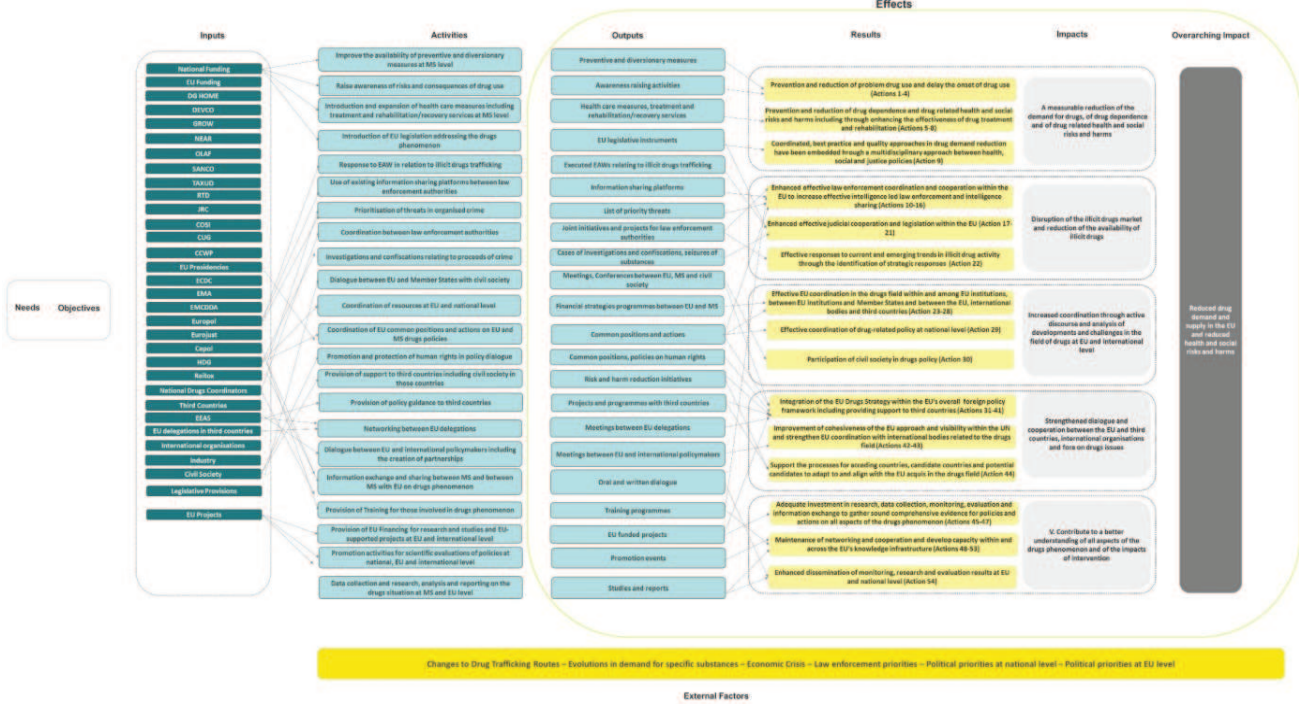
Effects

Needs Objectives

Inputs

National Funding
EU Funding
DG HOME
DEVCO
GROW
NEAR
OLAF
SANCO
TAXUD
RTD
JRC
COSI
CUG
CCWP
EU Presidencies
ECDC
EMA
EMCDDA
Europol
Eurojust
Cepol
HDG
Reitox
National Drugs Coordinators
Third Countries
EEAS
EU delegations in third countries
International organisations
Industry
Civil Society
Legislative Provisions
EU Projects

Activities

Improve the availability of preventive and diversionary measures at MS level
Raise awareness of risks and consequences of drug use
Introduction and expansion of health care measures including treatment and rehabilitation/recovery services at MS level
Introduction of EU legislation addressing the drugs phenomenon
Response to EAW in relation to illicit drugs trafficking
Use of existing information sharing platforms between law enforcement authorities
Prioritisation of threats in organised crime
Coordination between law enforcement authorities
Investigations and confiscations relating to proceeds of crime
Dialogue between EU and Member States with civil society
Coordination of resources at EU and national level
Coordination of EU common positions and actions on EU and MS drugs policies
Promotion and protection of human rights in policy dialogue
Provision of support to third countries including civil society in these countries
Provision of policy guidance to third countries
Networking between EU delegations
Dialogue between EU and international policymakers including the creation of partnerships
Information exchange and sharing between MS and between MS with EU on drugs phenomenon
Provision of Training for those involved in drugs phenomenon
Provision of EU Financing for research and studies and EU-supported projects at EU and international level
Promotion activities for scientific evaluations of policies at national, EU and international level
Data collection and research, analysis and reporting on the drugs situation at MS and EU level

Outputs

Preventive and diversionary measures
Awareness raising activities
Health care measures, treatment and rehabilitation/recovery services
EU legislative instruments
Executed EAWs relating to illicit drugs trafficking
Information sharing platforms
List of priority threats
Joint initiatives and projects for law enforcement authorities
Cases of investigations and confiscations, seizures of substances
Meetings, Conferences between EU, MS and civil society
Financial strategies programmes between EU and MS
Common positions and actions
Common positions, policies on human rights
Risk and harm reduction initiatives
Projects and programmes with third countries
Meetings between EU delegations
Meetings between EU and international policymakers
Oral and written dialogue
Training programmes
EU funded projects
Promotion events
Studies and reports

Results

Prevention and reduction of problem drug use and delay the onset of drug use (Actions 1-4)
Prevention and reduction of drug dependence and drug related health and social risks and harms including through enhancing the effectiveness of drug treatment and rehabilitation (Actions 5-8)
Coordinated, best practice and quality approaches in drug demand reduction have been embedded through a multidisciplinary approach between health, social and justice policies (Action 9)
Enhanced effective law enforcement coordination and cooperation within the EU to increase effective intelligence led law enforcement and intelligence sharing (Actions 10-16)
Enhanced effective judicial cooperation and legislation within the EU (Action 17-21)
Effective responses to current and emerging trends in illicit drug activity through the identification of strategic responses (Action 22)
Effective EU coordination in the drugs field within and among EU institutions, between EU institutions and Member States and between the EU, international bodies and third countries (Action 23-28)
Effective coordination of drug-related policy at national level (Action 29)
Participation of civil society in drugs policy (Action 30)
Integration of the EU Drugs Strategy within the EU's overall foreign policy framework including providing support to third countries (Actions 31-41)
Improvement of cohesiveness of the EU approach and visibility within the UN and strengthen EU coordination with international bodies related to the drugs field (Actions 42-43)
Support the processes for acceding countries, candidate countries and potential candidates to adapt to and align with the EU acquis in the drugs field (Action 44)
Adequate investment in research, data collection, monitoring, evaluation and information exchange to gather sound comprehensive evidence for policies and actions on all aspects of the drugs phenomenon (Actions 45-47)
Maintenance of networking and cooperation and develop capacity within and across the EU's knowledge infrastructure (Actions 48-53)
Enhanced dissemination of monitoring, research and evaluation results at EU and national level (Action 54)

Impacts

A measurable reduction of the demand for drugs, of drug dependence and of drug related health and social risks and harms
Disruption of the illicit drugs market and reduction of the availability of illicit drugs
Increased coordination through active discourse and analysis of developments and challenges in the field of drugs at EU and international level
Strengthened dialogue and cooperation between the EU and third countries, international organisations and fora on drugs issues
V. Contribute to a better understanding of all aspects of the drugs phenomenon and of the impacts of intervention

Overarching Impact

Reduced drug demand and supply in the EU and reduced health and social risks and harms

Changes to Drug Trafficking Routes – Evolutions in demand for specific substances – Economic Crisis – Law enforcement priorities – Political priorities at national level – Political priorities at EU level

External Factors